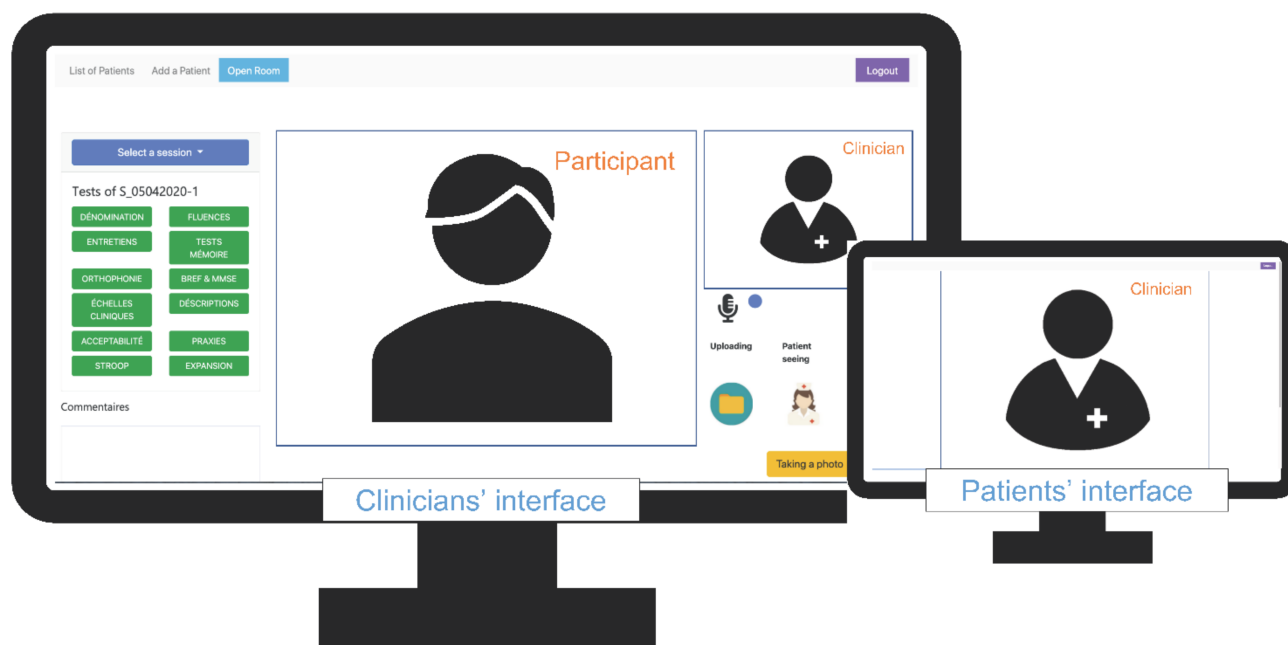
List of Patients Add a Patient Open Room

Logout

Select a session

Tests of S_05042020-1

DÉNOMINATION
FLUENCES
ENTRETIENS
TESTS MÉMOIRE
ORTHOPHONIE
BREF & MMSE
ÉCHELLES CLINIQUES
DÉSCRIPTIONS
ACCEPTABILITÉ
PRAXIES
STROOP
EXPANSION

Commentaires

Participant

Clinician

Uploading

Patient seeing

Taking a photo

Clinicians' interface

Clinician

Patients' interface